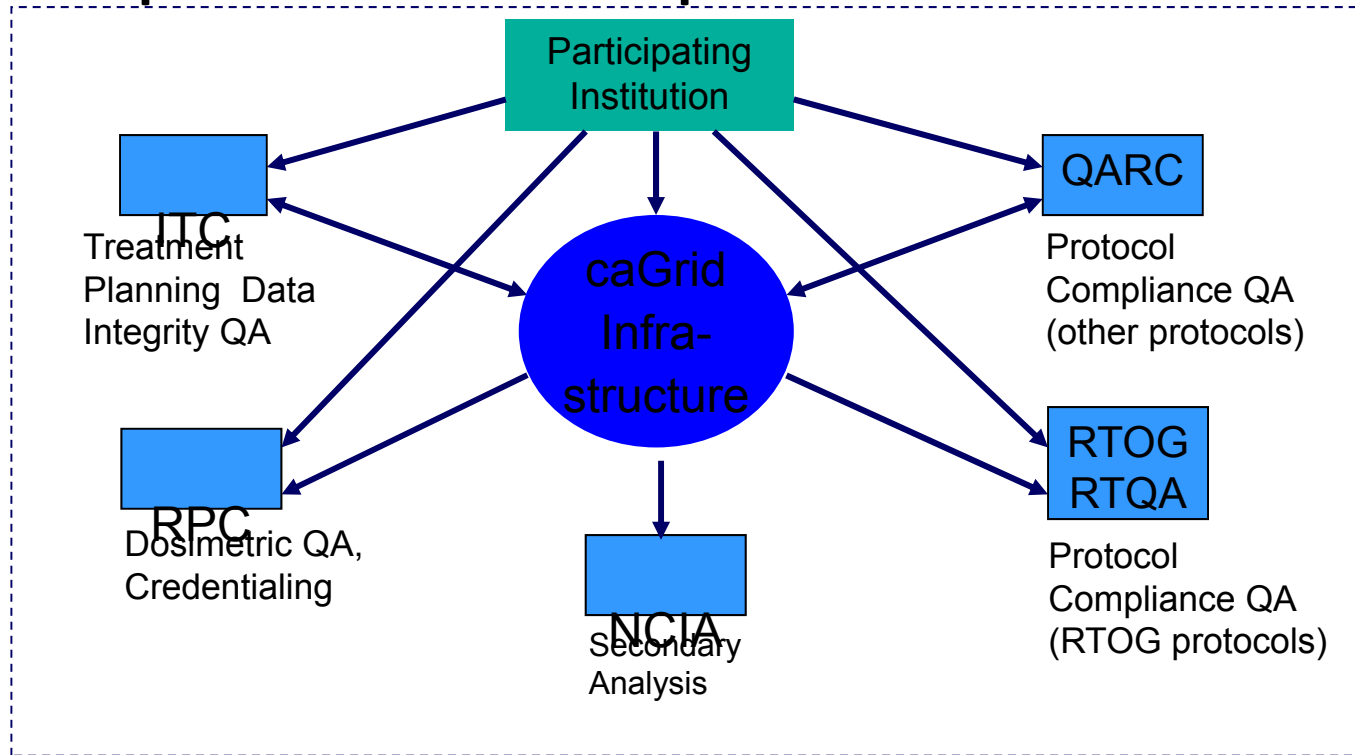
Participating Institution

ITC

Treatment Planning Data Integrity QA

QARC

Protocol Compliance QA (other protocols)

caGrid Infra-structure

RPC

Dosimetric QA, Credentialing

NCIA

Secondary Analysis

RTOG RTQA

Protocol Compliance QA (RTOG protocols)